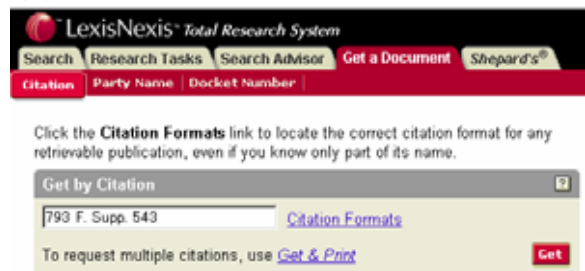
LexisNexis® Total Research System

Search | Research Tasks | Search Advisor | Get a Document | Shepard's®

Citation | Party Name | Docket Number

Click the **Citation Formats** link to locate the correct citation format for any retrievable publication, even if you know only part of its name.

Get by Citation ?

793 F. Supp. 543 Citation Formats

To request multiple citations, use Get & Print Get